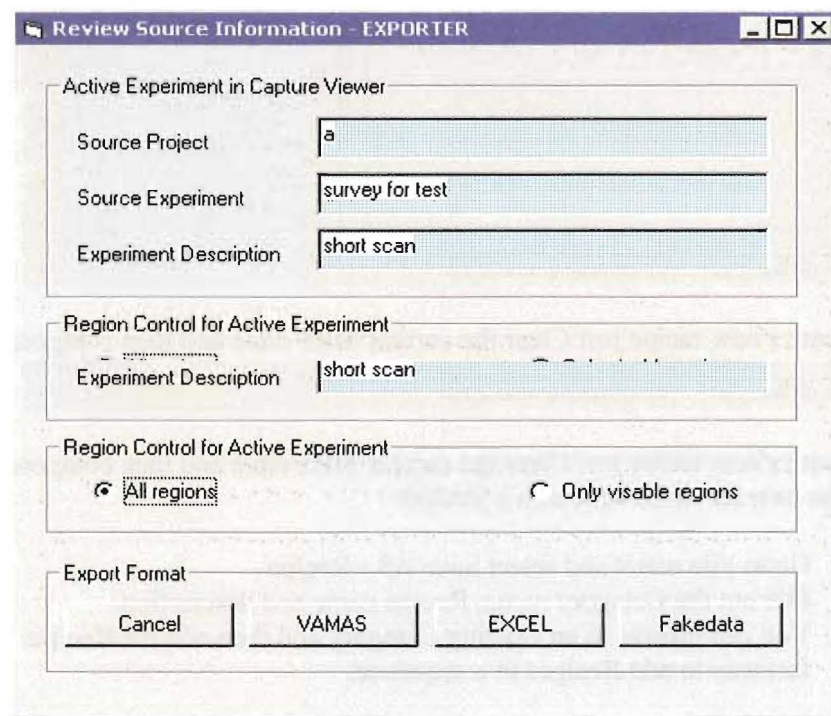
Review Source Information - EXPORTER

Active Experiment in Capture Viewer

Source Project
a

Source Experiment
survey for test

Experiment Description
short scan

Region Control for Active Experiment

Experiment Description
short scan

Region Control for Active Experiment

All regions

Only visable regions

Export Format

Cancel

VAMAS

EXCEL

Fakedata